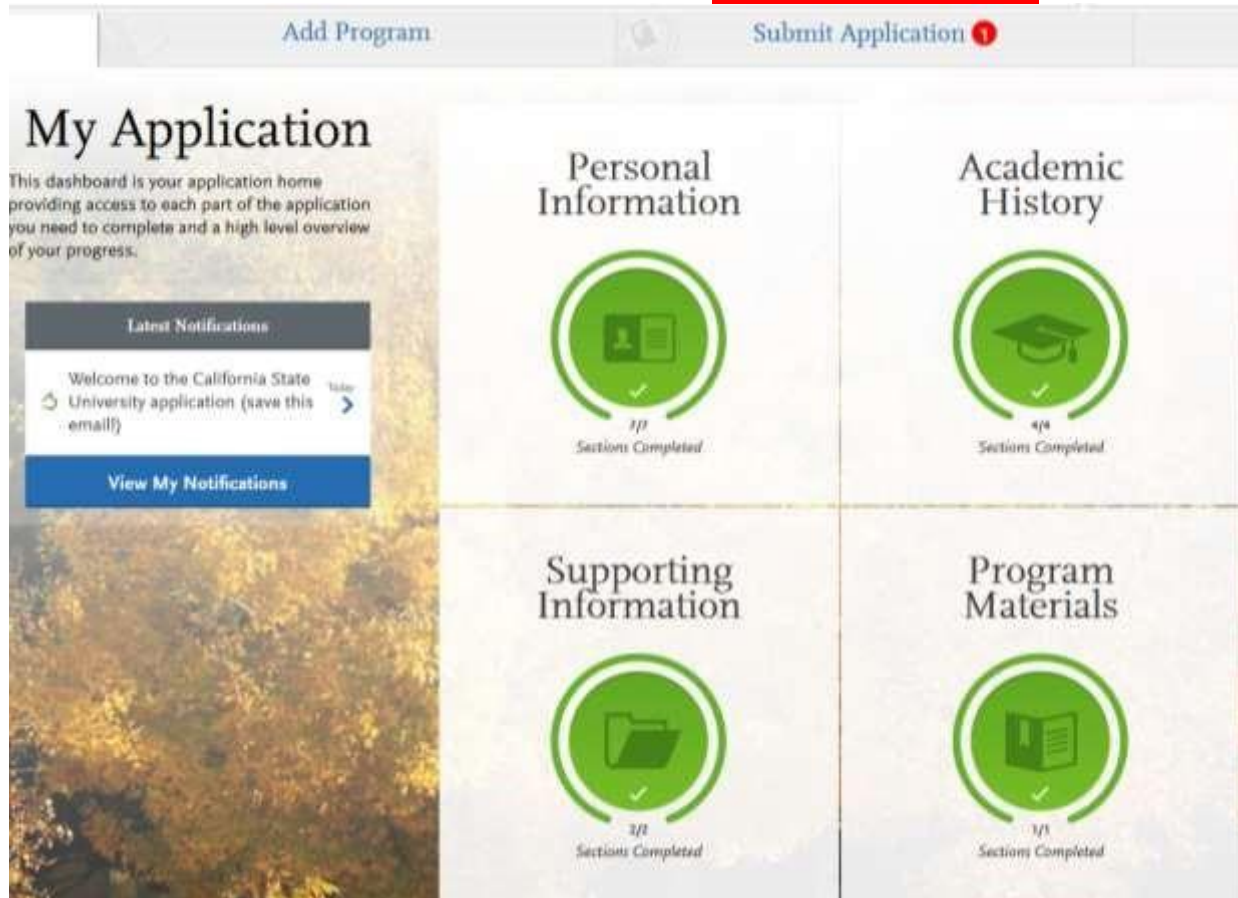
Add Program

Submit Application 1

My Application

This dashboard is your application home providing access to each part of the application you need to complete and a high level overview of your progress.

Latest Notifications

Welcome to the California State University application (save this email!)

Today

View My Notifications

Personal Information

7/7
Sections Completed

Academic History

4/4
Sections Completed

Supporting Information

2/2
Sections Completed

Program Materials

1/1
Sections Completed